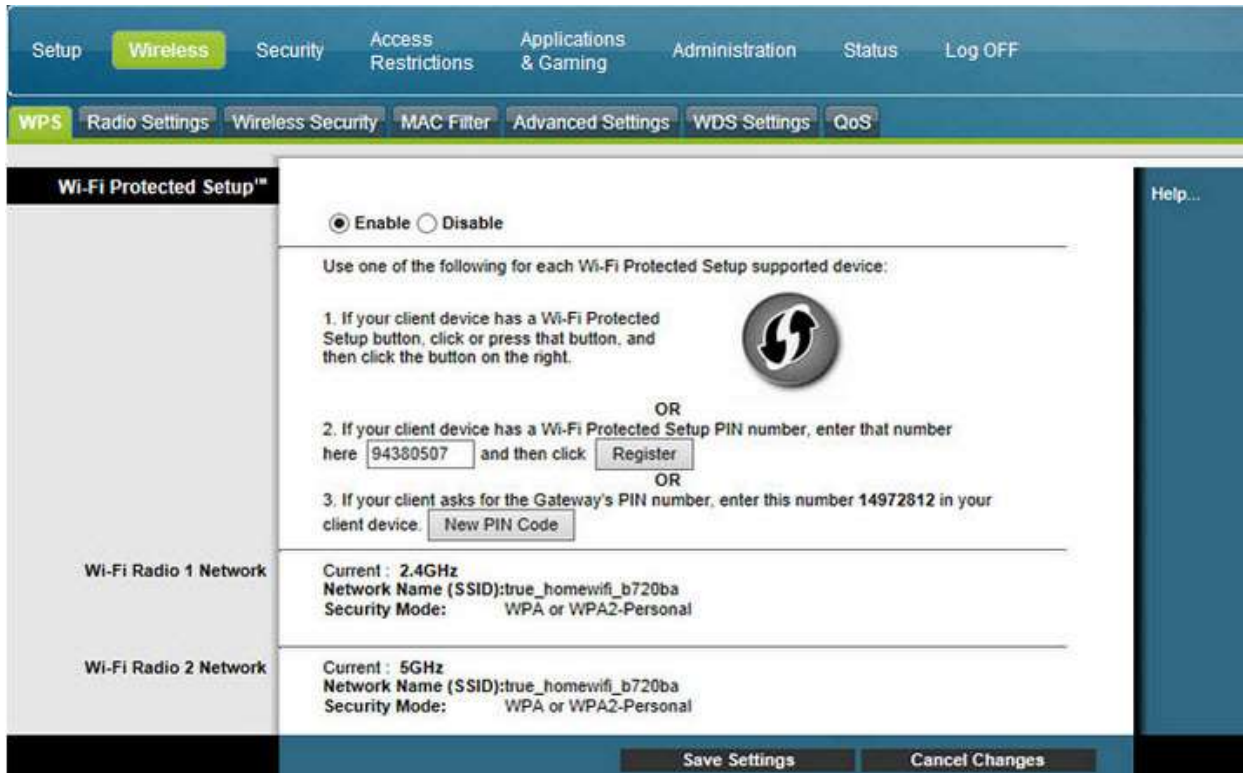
Setup Wireless Security Access Restrictions Applications & Gaming Administration Status Log OFF

WPS Radio Settings Wireless Security MAC Filter Advanced Settings WDS Settings QoS

Wi-Fi Protected Setup™

Help...

Enable Disable

Use one of the following for each Wi-Fi Protected Setup supported device:

1. If your client device has a Wi-Fi Protected Setup button, click or press that button, and then click the button on the right.

OR

2. If your client device has a Wi-Fi Protected Setup PIN number, enter that number here 94380507 and then click Register

OR

3. If your client asks for the Gateway's PIN number, enter this number **14972812** in your client device. New PIN Code

Wi-Fi Radio 1 Network

Current : 2.4GHz
Network Name (SSID):true_homewifi_b720ba
Security Mode: WPA or WPA2-Personal

Wi-Fi Radio 2 Network

Current : 5GHz
Network Name (SSID):true_homewifi_b720ba
Security Mode: WPA or WPA2-Personal

Save Settings Cancel Changes